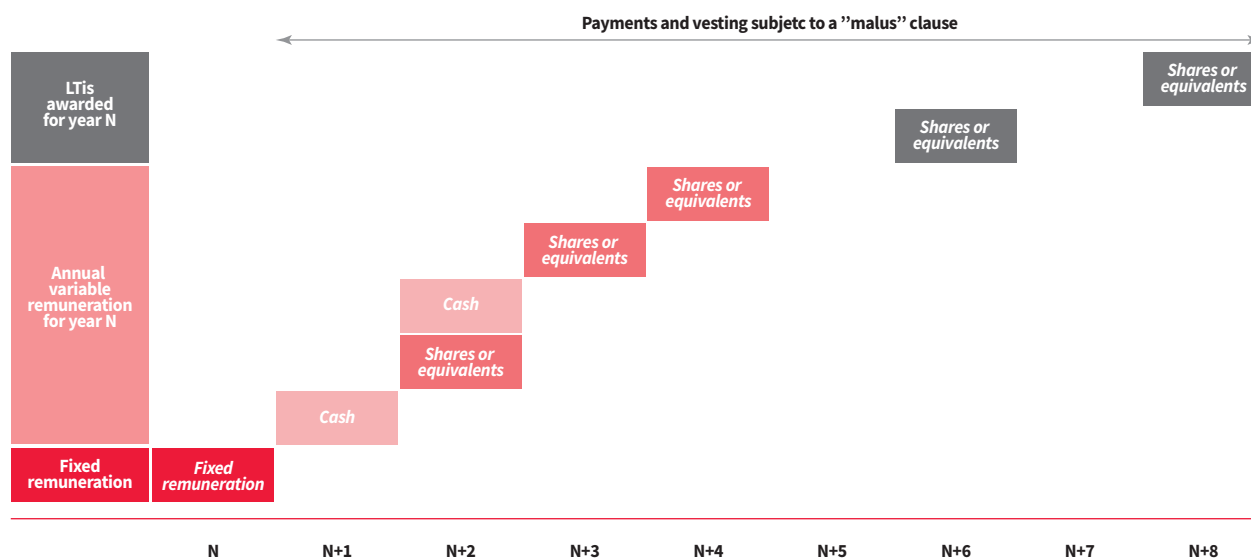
Payments and vesting subjetc to a ''malus'' clause

LTis awarded for year N

Annual variable remuneration for year N

Fixed remuneration

Fixed remuneration

Cash

Shares or equivalents

Cash

Shares or equivalents

Shares or equivalents

Shares or equivalents

Shares or equivalents

N

N+1

N+2

N+3

N+4

N+5

N+6

N+7

N+8